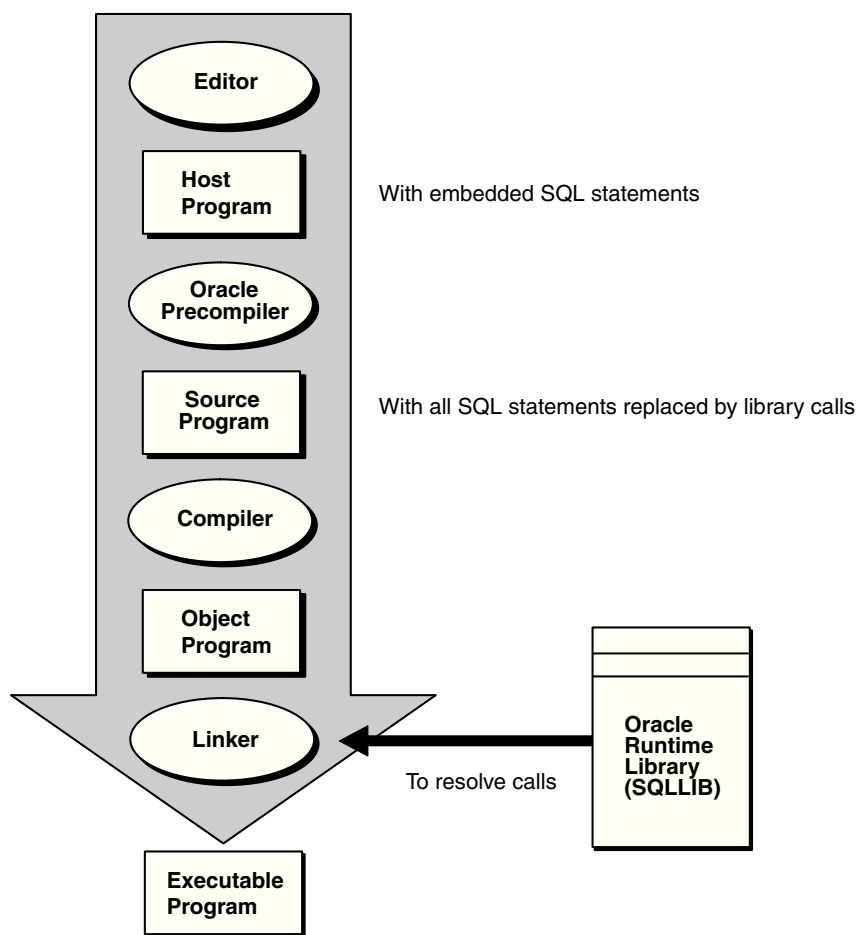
Editor

Host Program

With embedded SQL statements

Oracle Precompiler

Source Program

With all SQL statements replaced by library calls

Compiler

Object Program

Linker

To resolve calls

Oracle Runtime Library (SQLLIB)

Executable Program